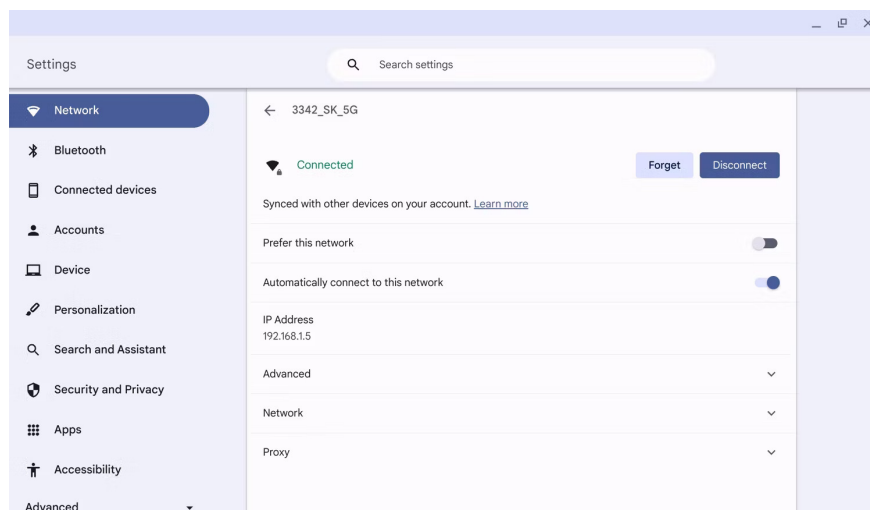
Settings

Search settings

Network
Bluetooth
Connected devices
Accounts
Device
Personalization
Search and Assistant
Security and Privacy
Apps
Accessibility
Advanced

3342_SK_5G

Connected

Forget

Disconnect

Synced with other devices on your account. Learn more

Prefer this network

Automatically connect to this network

IP Address
192.168.1.5

Advanced

Network

Proxy